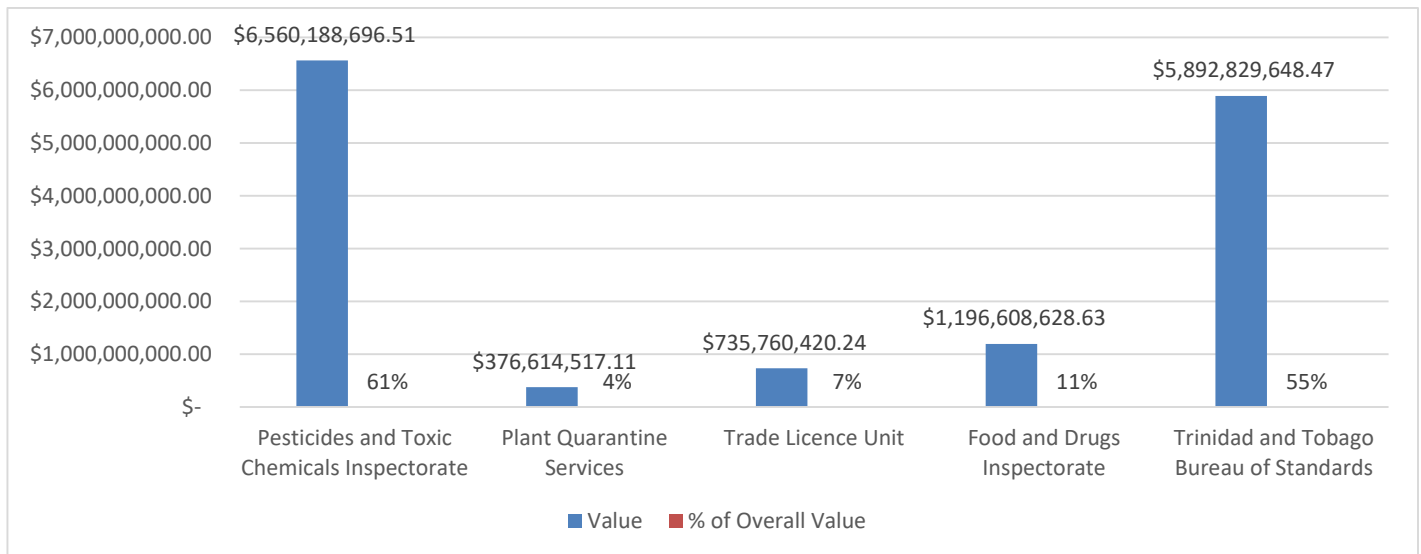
$7,000,000,000.00
$6,000,000,000.00
$5,000,000,000.00
$4,000,000,000.00
$3,000,000,000.00
$2,000,000,000.00
$1,000,000,000.00
$-

$6,560,188,696.51
61%
$376,614,517.11
4%
$735,760,420.24
7%
$1,196,608,628.63
11%
$5,892,829,648.47
55%

Pesticides and Toxic Chemicals Inspectorate
Plant Quarantine Services
Trade Licence Unit
Food and Drugs Inspectorate
Trinidad and Tobago Bureau of Standards

Value
% of Overall Value